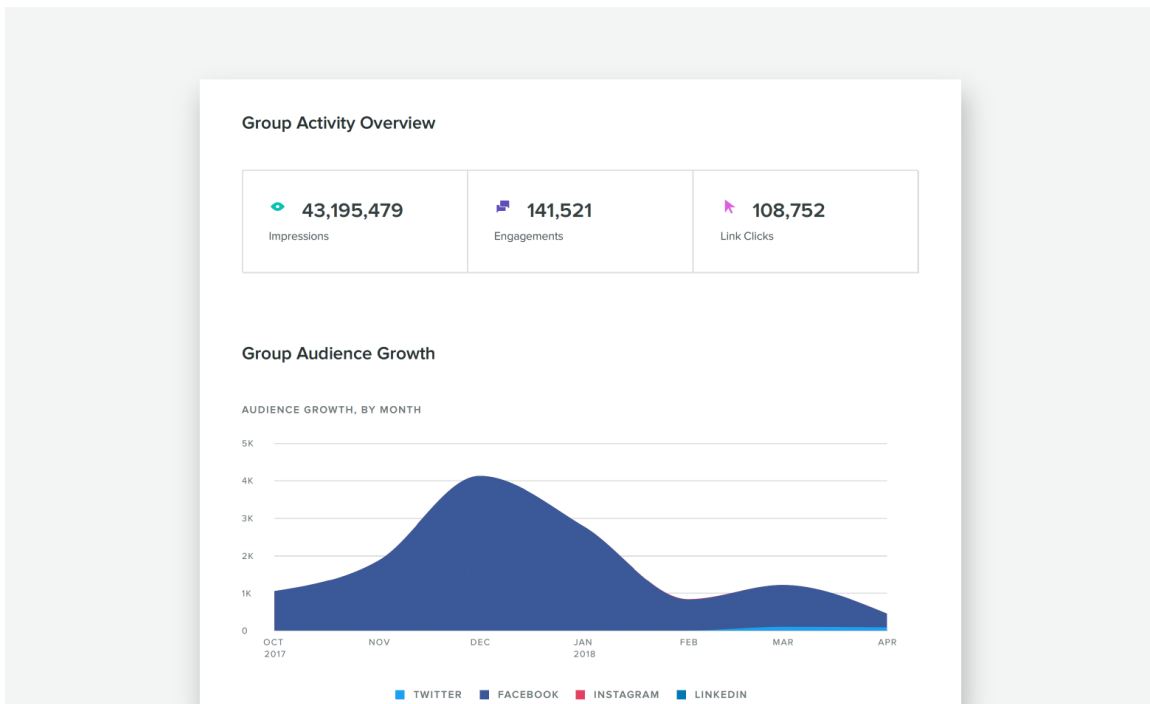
Group Activity Overview

43,195,479
Impressions

141,521
Engagements

108,752
Link Clicks

Group Audience Growth

AUDIENCE GROWTH, BY MONTH

5K
4K
3K
2K
1K
0

OCT 2017
NOV
DEC
JAN 2018
FEB
MAR
APR

TWITTER
FACEBOOK
INSTAGRAM
LINKEDIN